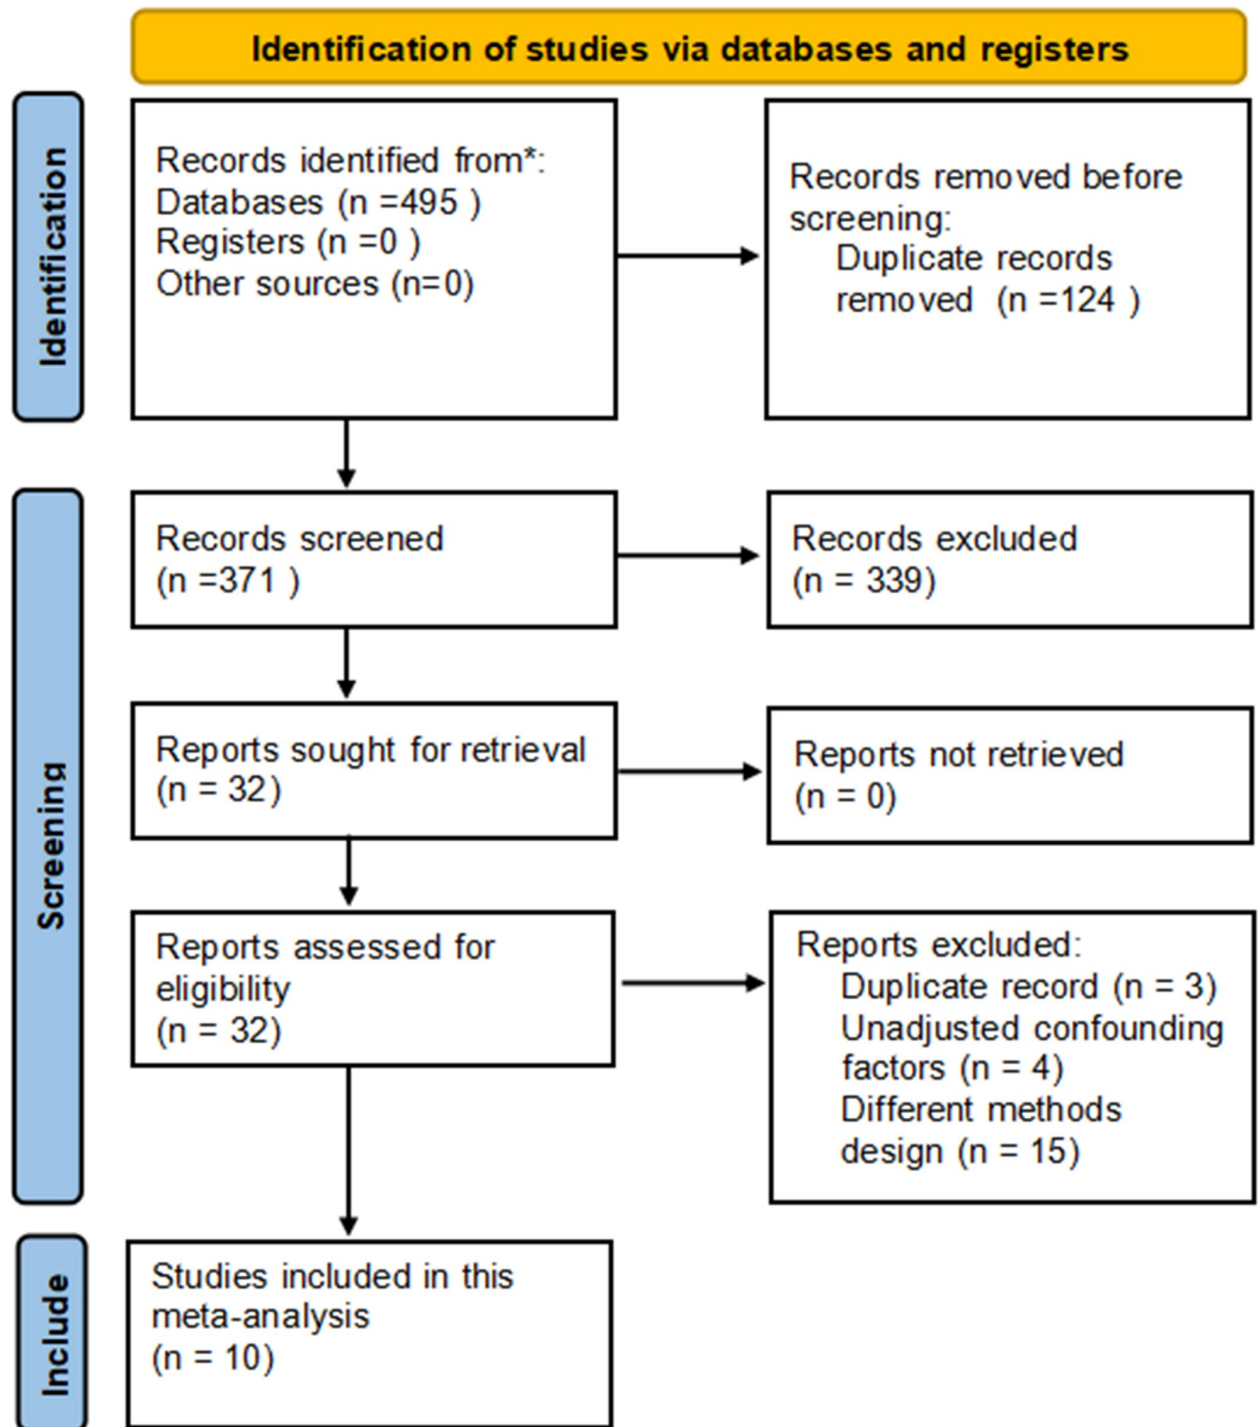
Identification of studies via databases and registers

Identification

Records identified from*:
Databases (n =495 )
Registers (n =0 )
Other sources (n=0)

Records removed before screening:
Duplicate records removed (n =124 )

Screening

Records screened
(n =371 )

Records excluded
(n = 339)

Reports sought for retrieval
(n = 32)

Reports not retrieved
(n = 0)

Reports assessed for eligibility
(n = 32)

Reports excluded:
Duplicate record (n = 3)
Unadjusted confounding factors (n = 4)
Different methods design (n = 15)

Include

Studies included in this meta-analysis
(n = 10)